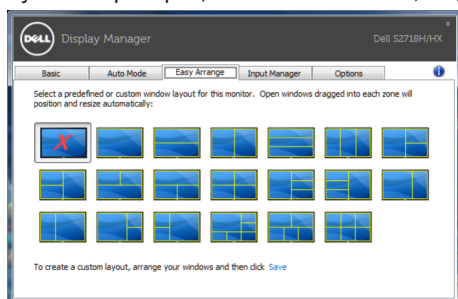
DELL Display Manager Dell S2718H/HX

×

Basic Auto Mode Easy Arrange Input Manager Options

Select a predefined or custom window layout for this monitor. Open windows dragged into each zone will position and resize automatically:

X

To create a custom layout, arrange your windows and then click Save